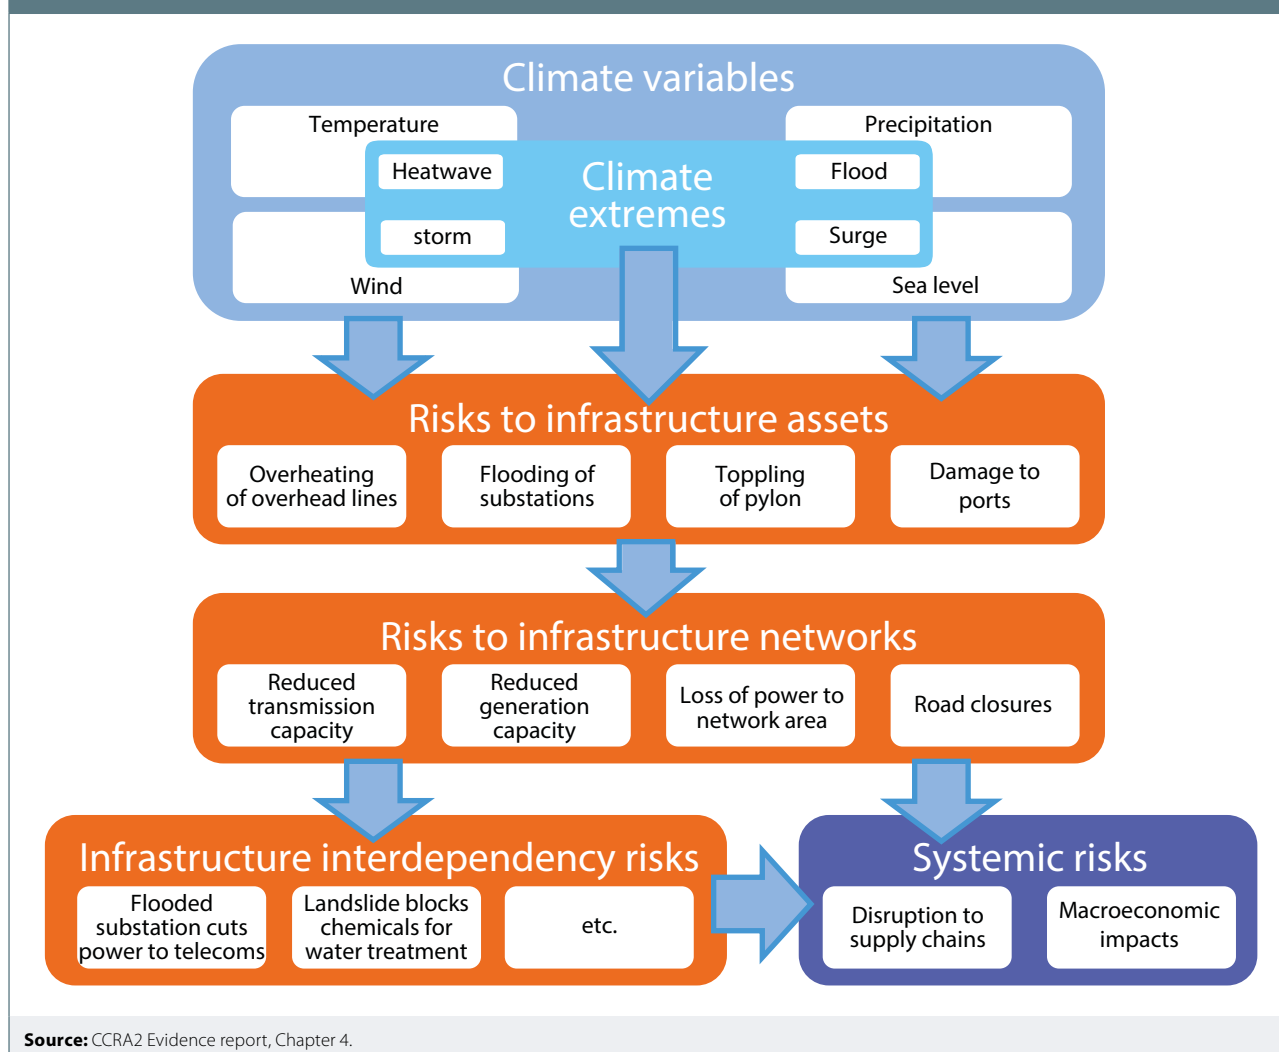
Climate variables

Temperature

Precipitation

Heatwave

Climate extremes

Flood

storm

Surge

Wind

Sea level

Risks to infrastructure assets

Overheating of overhead lines

Flooding of substations

Toppling of pylon

Damage to ports

Risks to infrastructure networks

Reduced transmission capacity

Reduced generation capacity

Loss of power to network area

Road closures

Infrastructure interdependency risks

Flooded substation cuts power to telecoms

Landslide blocks chemicals for water treatment

etc.

Systemic risks

Disruption to supply chains

Macroeconomic impacts

**Source:** CCRA2 Evidence report, Chapter 4.